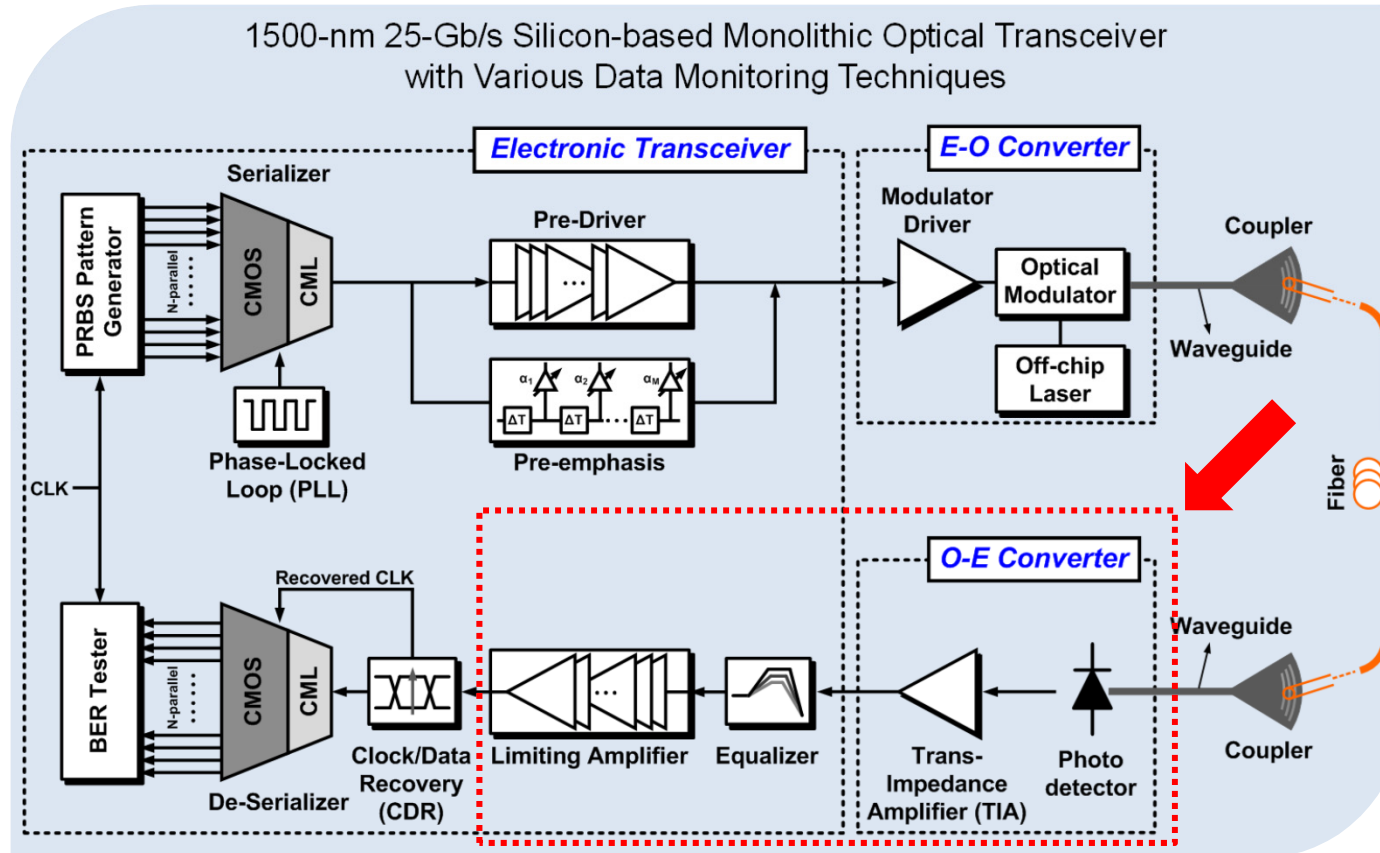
1500-nm 25-Gb/s Silicon-based Monolithic Optical Transceiver with Various Data Monitoring Techniques

Electronic Transceiver

E-O Converter

Serializer

PRBS Pattern Generator

N-parallel

CMOS

CML

Pre-Driver

...

Modulator Driver

Optical Modulator

Coupler

Waveguide

Off-chip Laser

$\alpha_1$ $\alpha_2$ $\alpha_M$

ΔT ΔT ΔT

Phase-Locked Loop (PLL)

Pre-emphasis

CLK

Fiber

O-E Converter

Recovered CLK

Waveguide

BER Tester

N-parallel

CMOS

CML

Clock/Data Recovery (CDR)

Limiting Amplifier

Equalizer

Trans-Impedance Amplifier (TIA)

Photo detector

Coupler

De-Serializer